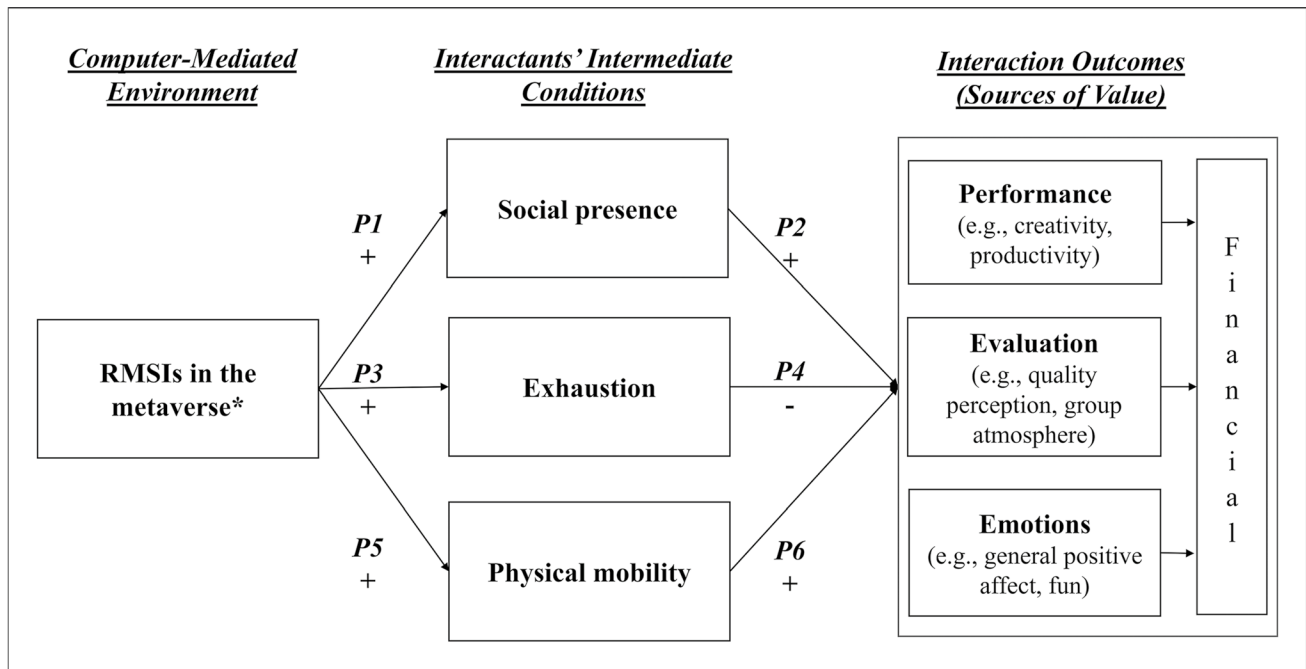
Computer-Mediated Environment

Interactants' Intermediate Conditions

Interaction Outcomes (Sources of Value)

RMSIs in the metaverse*

P1
+

P3
+

P5
+

Social presence

Exhaustion

Physical mobility

P2
+

P4
-

P6
+

Performance
(e.g., creativity, productivity)

Evaluation
(e.g., quality perception, group atmosphere)

Emotions
(e.g., general positive affect, fun)

Financial